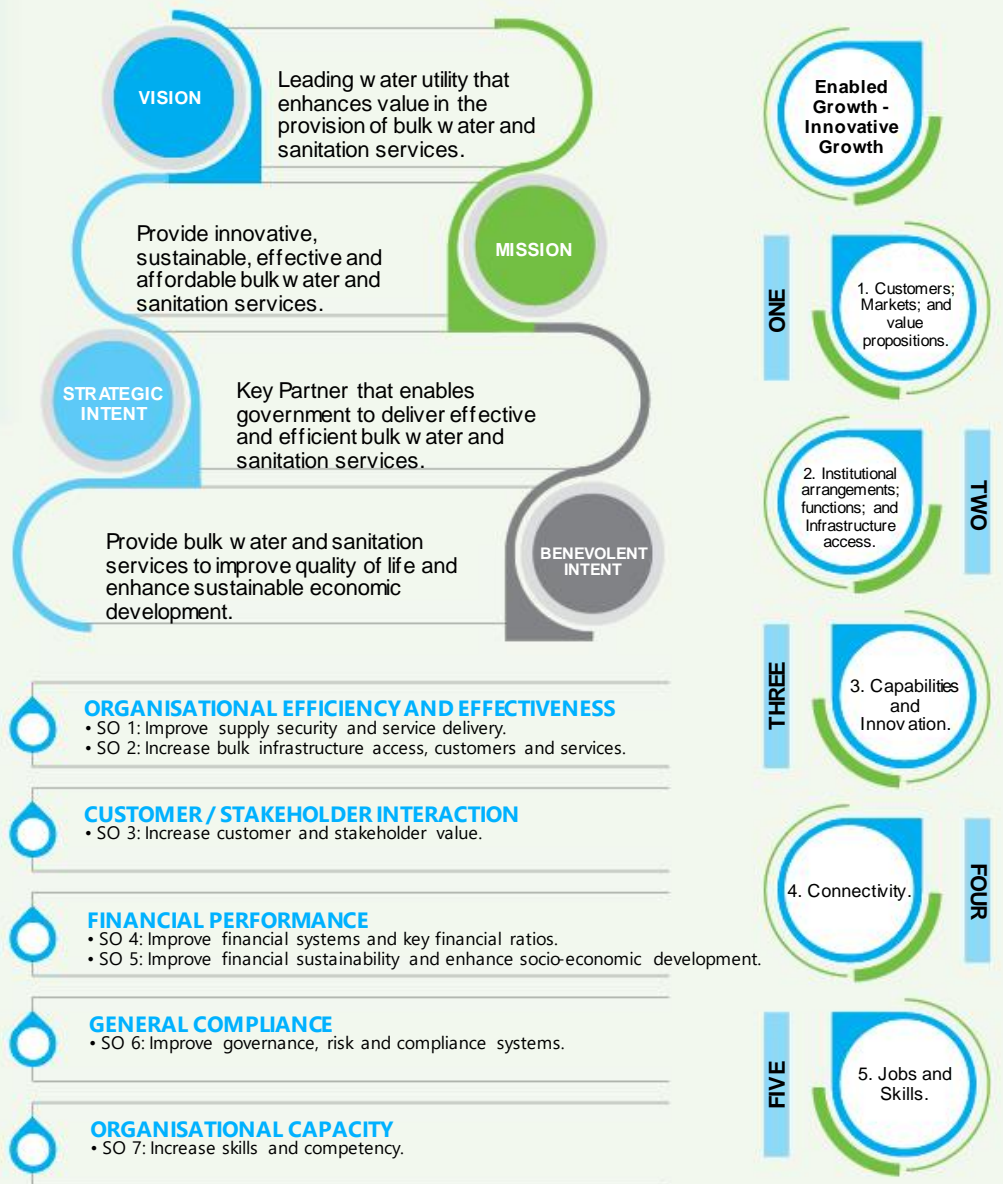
VISION

Leading w ater utility that enhances value in the provision of bulk w ater and sanitation services.

MISSION

Provide innovative, sustainable, effective and affordable bulk w ater and sanitation services.

STRATEGIC INTENT

Key Partner that enables government to deliver effective and efficient bulk w ater and sanitation services.

BENEVOLENT INTENT

Provide bulk w ater and sanitation services to improve quality of life and enhance sustainable economic development.

ORGANISATIONAL EFFICIENCY AND EFFECTIVENESS
• SO 1: Improve supply security and service delivery.
• SO 2: Increase bulk infrastructure access, customers and services.

CUSTOMER / STAKEHOLDER INTERACTION
• SO 3: Increase customer and stakeholder value.

FINANCIAL PERFORMANCE
• SO 4: Improve financial systems and key financial ratios.
• SO 5: Improve financial sustainability and enhance socio-economic development.

GENERAL COMPLIANCE
• SO 6: Improve governance, risk and compliance systems.

ORGANISATIONAL CAPACITY
• SO 7: Increase skills and competency.

Enabled Growth - Innovative Growth

ONE
1. Customers; Markets; and value propositions.

TWO
2. Institutional arrangements; functions; and Infrastructure access.

THREE
3. Capabilities and Innov ation.

FOUR
4. Connectivity.

FIVE
5. Jobs and Skills.